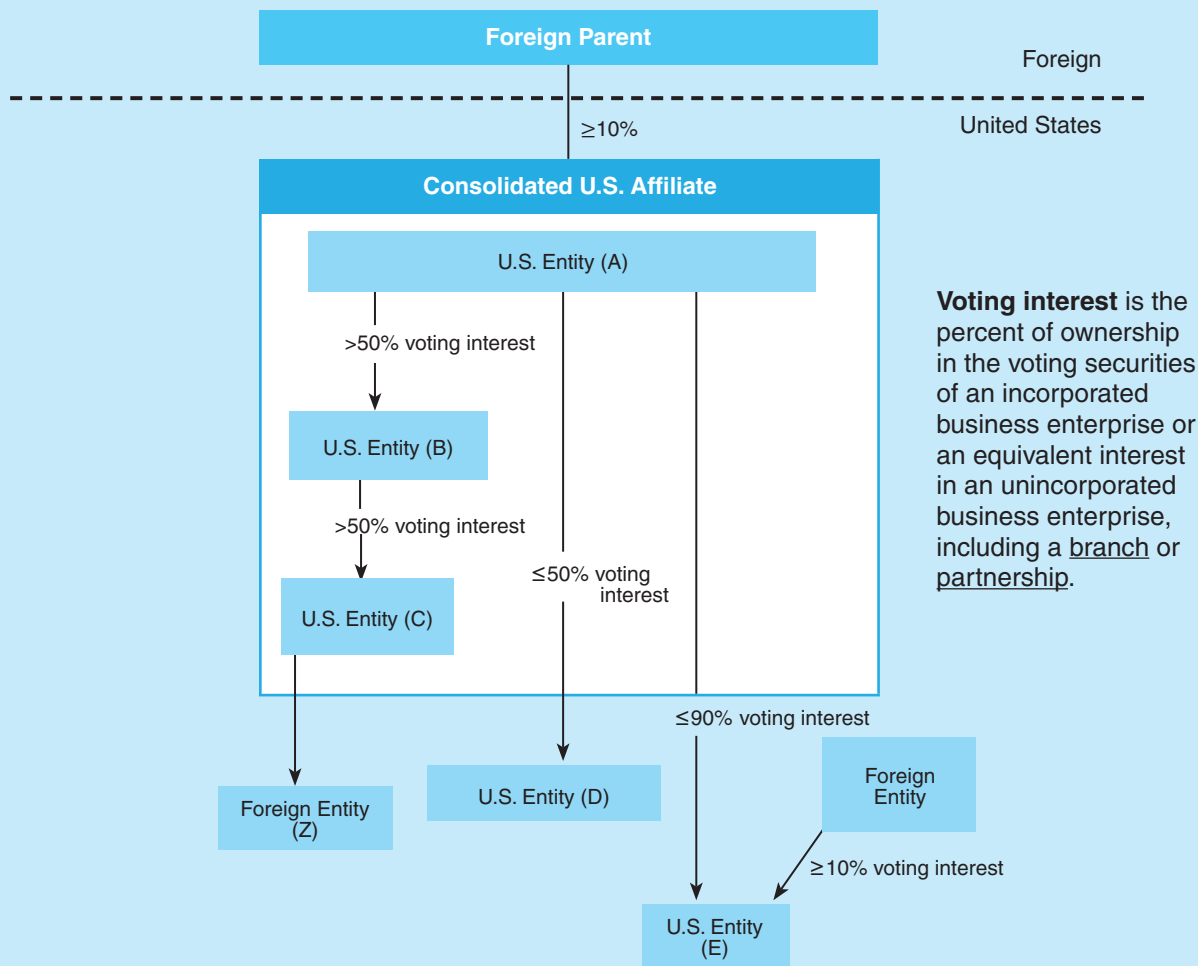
Foreign Parent

Foreign

$\geq$10%

United States

Consolidated U.S. Affiliate

U.S. Entity (A)

>50% voting interest

U.S. Entity (B)

>50% voting interest

U.S. Entity (C)

$\leq$50% voting interest

$\leq$90% voting interest

Voting interest is the percent of ownership in the voting securities of an incorporated business enterprise or an equivalent interest in an unincorporated business enterprise, including a branch or partnership.

Foreign Entity (Z)

U.S. Entity (D)

Foreign Entity

$\geq$10% voting interest

U.S. Entity (E)